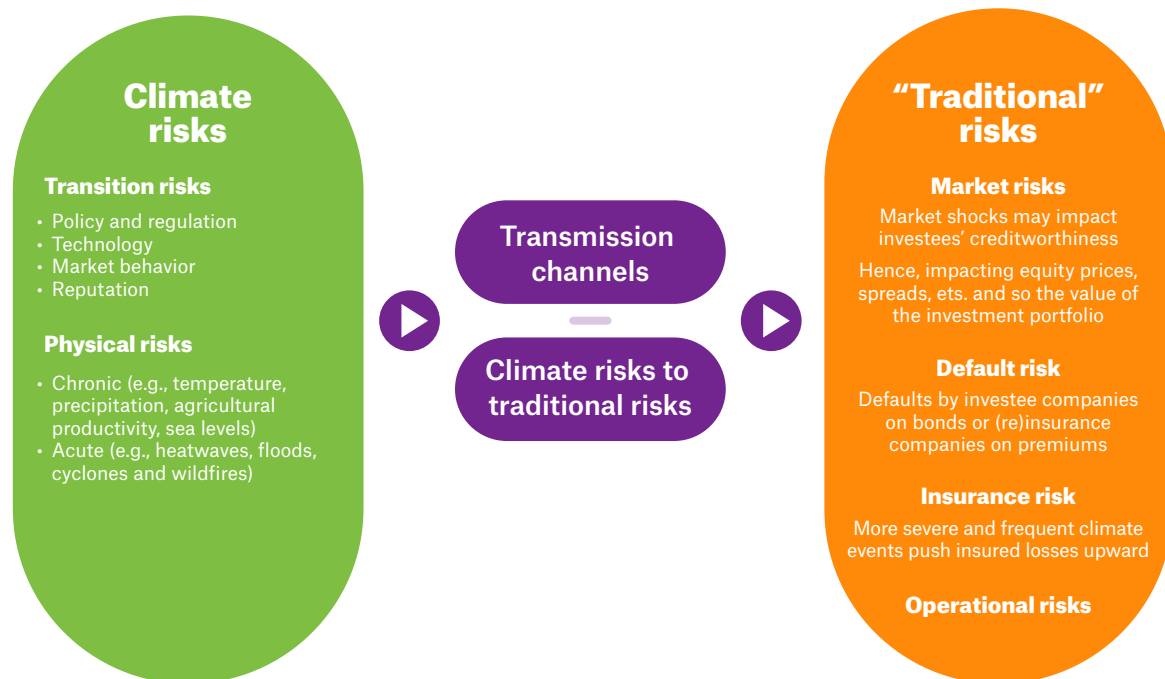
Climate risks

Transition risks

- Policy and regulation
- Technology
- Market behavior
- Reputation

Physical risks

- Chronic (e.g., temperature, precipitation, agricultural productivity, sea levels)
- Acute (e.g., heatwaves, floods, cyclones and wildfires)

Transmission channels

Climate risks to traditional risks

“Traditional” risks

Market risks

Market shocks may impact investees’ creditworthiness

Hence, impacting equity prices, spreads, ets. and so the value of the investment portfolio

Default risk

Defaults by investee companies on bonds or (re)insurance companies on premiums

Insurance risk

More severe and frequent climate events push insured losses upward

Operational risks